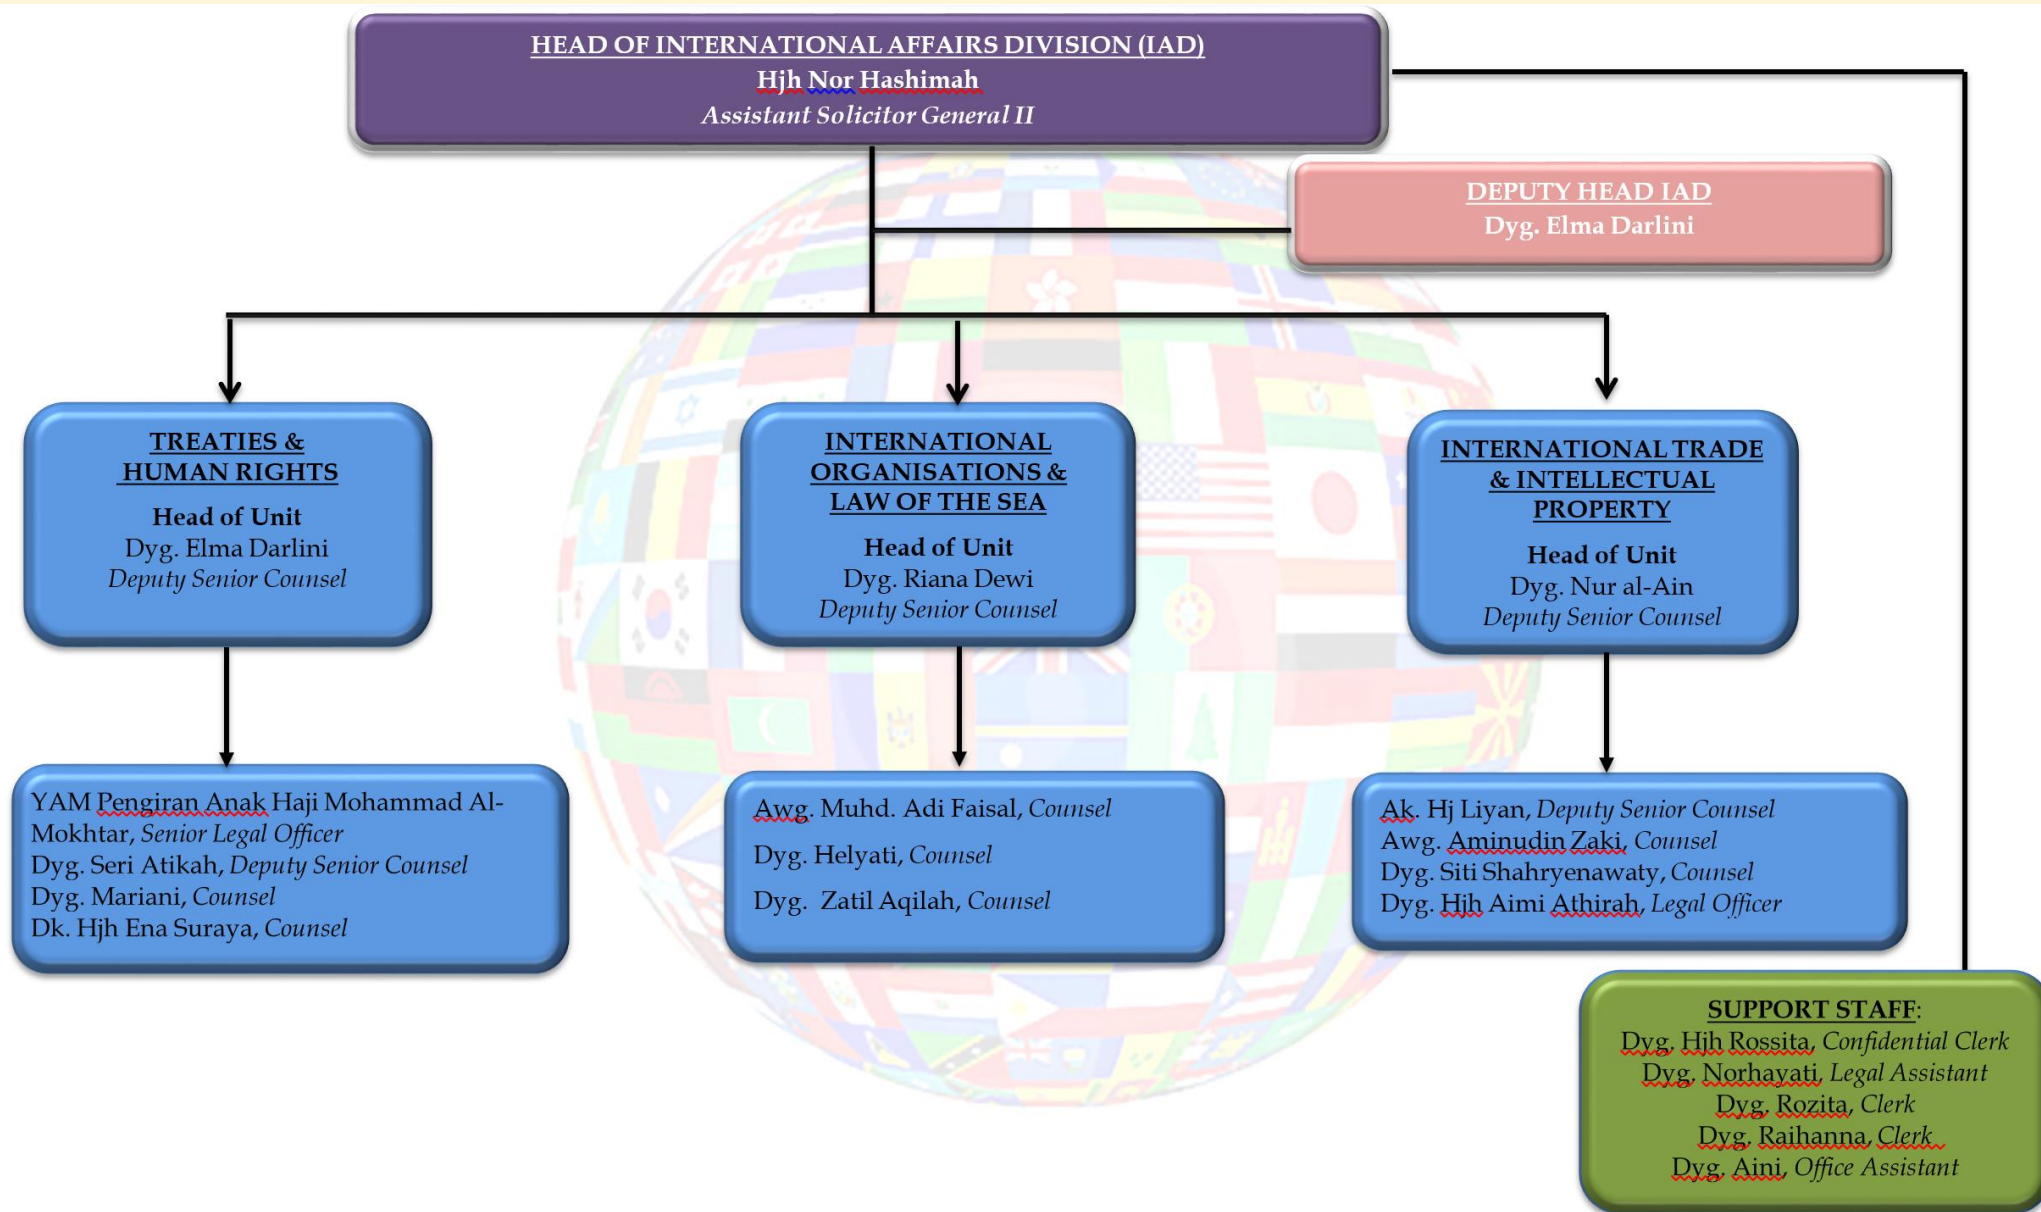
HEAD OF INTERNATIONAL AFFAIRS DIVISION (IAD)
Hjh Nor Hashimah
Assistant Solicitor General II

DEPUTY HEAD IAD
Dyg. Elma Darlini

TREATIES & HUMAN RIGHTS
Head of Unit
Dyg. Elma Darlini
Deputy Senior Counsel

INTERNATIONAL ORGANISATIONS & LAW OF THE SEA
Head of Unit
Dyg. Riana Dewi
Deputy Senior Counsel

INTERNATIONAL TRADE & INTELLECTUAL PROPERTY
Head of Unit
Dyg. Nur al-Ain
Deputy Senior Counsel

YAM Pengiran Anak Haji Mohammad Al-Mokhtar, Senior Legal Officer
Dyg. Seri Atikah, Deputy Senior Counsel
Dyg. Mariani, Counsel
Dk. Hjh Ena Suraya, Counsel

Awg. Muhd. Adi Faisal, Counsel
Dyg. Helyati, Counsel
Dyg. Zatil Aqilah, Counsel

Ak. Hj Liyan, Deputy Senior Counsel
Awg. Aminudin Zaki, Counsel
Dyg. Siti Shahryenawaty, Counsel
Dyg. Hjh Aimi Athirah, Legal Officer

SUPPORT STAFF:
Dyg. Hjh Rossita, Confidential Clerk
Dyg. Norhayati, Legal Assistant
Dyg. Rozita, Clerk
Dyg. Raihanna, Clerk
Dyg. Aini, Office Assistant